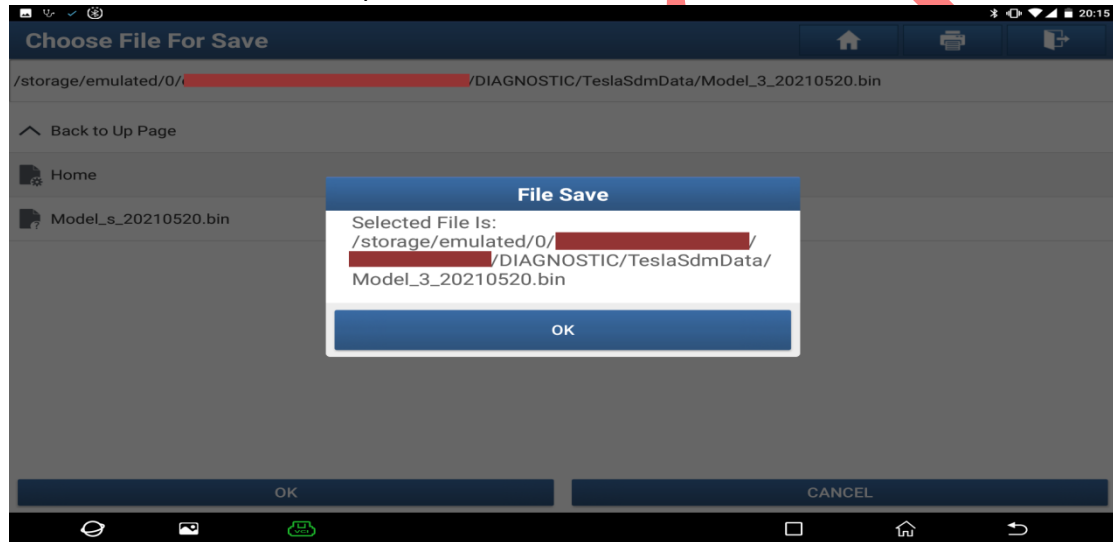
20:15

Choose File For Save

/storage/emulated/0/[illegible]/DIAGNOSTIC/TeslaSdmData/Model_3_20210520.bin

Back to Up Page

Home

Model_s_20210520.bin

File Save

Selected File Is:
/storage/emulated/0/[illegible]/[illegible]/DIAGNOSTIC/TeslaSdmData/Model_3_20210520.bin

OK

OK

CANCEL

VCI